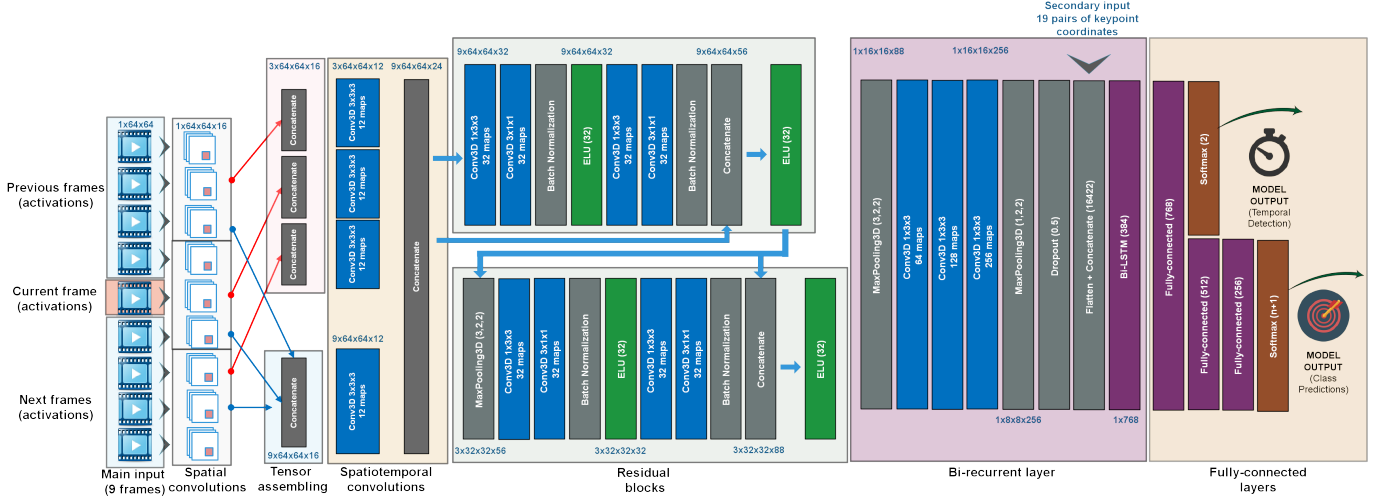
Previous frames (activations)

Current frame (activations)

Next frames (activations)

1x64x64

Main input (9 frames)

1x64x64x16

Spatial convolutions

3x64x64x16

Concatenate

Concatenate

Concatenate

Concatenate

9x64x64x16

Tensor assembling

3x64x64x12

9x64x64x24

Conv3D 3x3x3 12 maps

Conv3D 3x3x3 12 maps

Conv3D 3x3x3 12 maps

Concatenate

9x64x64x12

Conv3D 3x3x3 12 maps

Spatiotemporal convolutions

9x64x64x32

9x64x64x32

9x64x64x56

Conv3D 1x3x3 32 maps

Conv3D 3x1x1 32 maps

Batch Normalization

ELU (32)

Conv3D 1x3x3 32 maps

Conv3D 3x1x1 32 maps

Batch Normalization

Concatenate

ELU (32)

MaxPooling3D (3,2,2)

Conv3D 1x3x3 32 maps

Conv3D 3x1x1 32 maps

Batch Normalization

ELU (32)

Conv3D 1x3x3 32 maps

Conv3D 3x1x1 32 maps

Batch Normalization

Concatenate

ELU (32)

3x32x32x56

9x32x32x32

3x32x32x88

Residual blocks

Secondary input 19 pairs of keypoint coordinates

1x16x16x88

1x16x16x256

MaxPooling3D (3,2,2)

Conv3D 1x3x3 64 maps

Conv3D 1x3x3 128 maps

Conv3D 1x3x3 256 maps

MaxPooling3D (1,2,2)

Dropout (0.5)

Flatten + Concatenate (16422)

Bi-LSTM (384)

1x8x8x256

1x768

Bi-recurrent layer

Fully-connected (768)

Softmax (2)

MODEL OUTPUT (Temporal Detection)

Fully-connected (512)

Fully-connected (256)

Softmax (n+1)

MODEL OUTPUT (Class Predictions)

Fully-connected layers